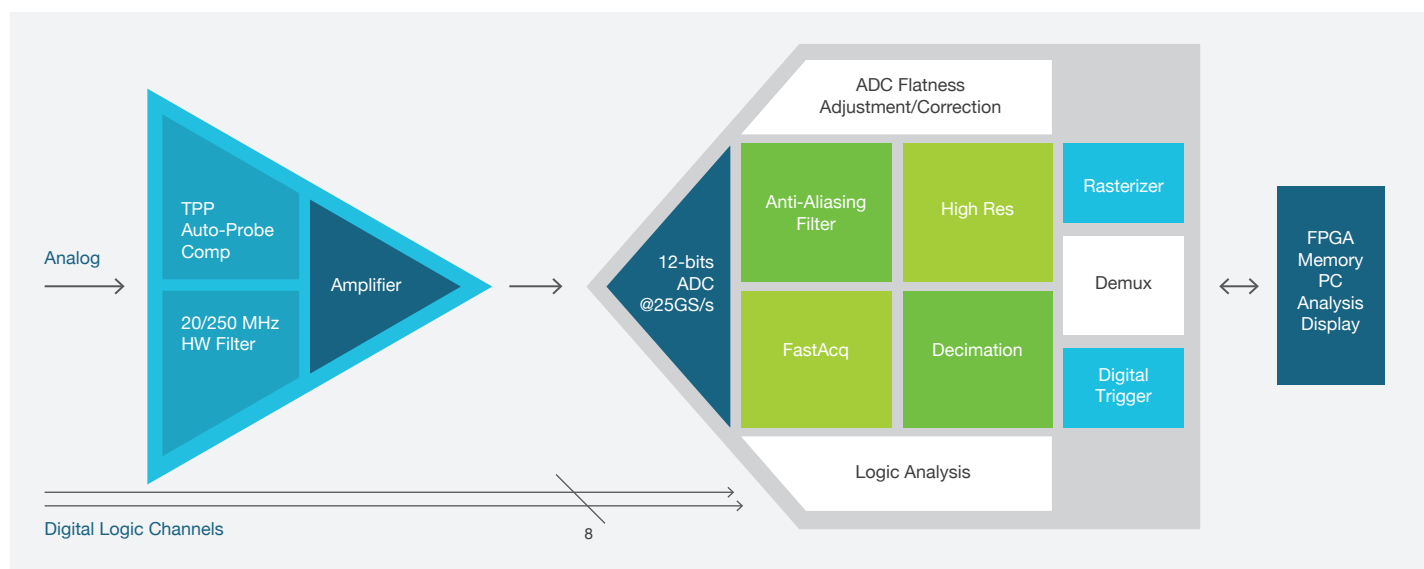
Analog

TPP
Auto-Probe
Comp

20/250 MHz
HW Filter

Amplifier

12-bits
ADC
@25GS/s

ADC Flatness
Adjustment/Correction

Anti-Aliasing
Filter

High Res

FastAcq

Decimation

Logic Analysis

Rasterizer

Demux

Digital
Trigger

FPGA
Memory
PC
Analysis
Display

Digital Logic Channels

8